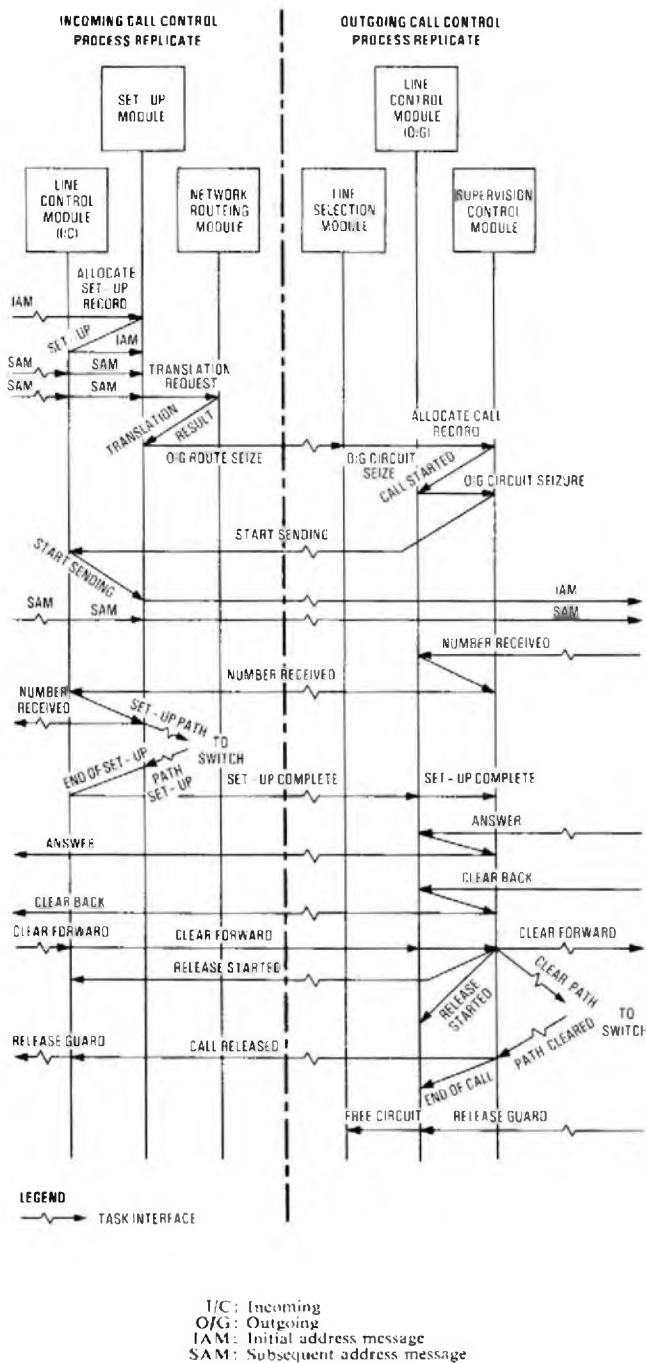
INCOMING CALL CONTROL PROCESS REPLICATE

OUTGOING CALL CONTROL PROCESS REPLICATE

SET UP MODULE

LINE CONTROL MODULE (O/G)

LINE CONTROL MODULE (I/C)

NETWORK ROUTEING MODULE

LINE SELECTION MODULE

SUPERVISION CONTROL MODULE

ALLOCATE SET UP RECORD

IAM

SET UP

IAM

SAM

SAM

SAM

SAM

TRANSLATION REQUEST

TRANSLATION RESULT

O/G ROUTE SEIZE

O/G CIRCUIT SEIZE

ALLOCATE CALL RECORD

CALL STARTED

O/G CIRCUIT SEIZURE

START SENDING

START SENDING

IAM

SAM

SAM

SAM

NUMBER RECEIVED

NUMBER RECEIVED

NUMBER RECEIVED

SET - UP PATH

TO SWITCH

END OF SET - UP

PATH SET - UP

SET - UP COMPLETE

SET - UP COMPLETE

ANSWER

ANSWER

CLEAR BACK

CLEAR BACK

CLEAR FORWARD

CLEAR FORWARD

CLEAR FORWARD

RELEASE STARTED

CLEAR PATH

RELEASE STARTED

TO SWITCH

RELEASE GUARD

CALL RELEASED

PATH CLEARED

END OF CALL

FREE CIRCUIT

RELEASE GUARD

LEGEND

TASK INTERFACE

I/C: Incoming
O/G: Outgoing
IAM: Initial address message
SAM: Subsequent address message